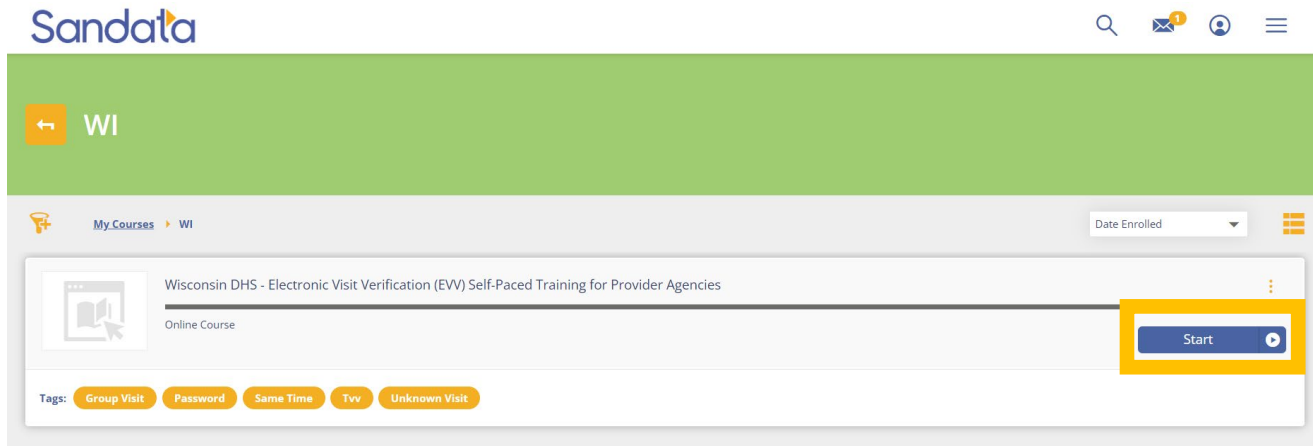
Sandata

1

WI

My Courses ▸ WI

Date Enrolled

Wisconsin DHS - Electronic Visit Verification (EVV) Self-Paced Training for Provider Agencies

Online Course

Start

Tags: Group Visit Password Same Time Tvv Unknown Visit